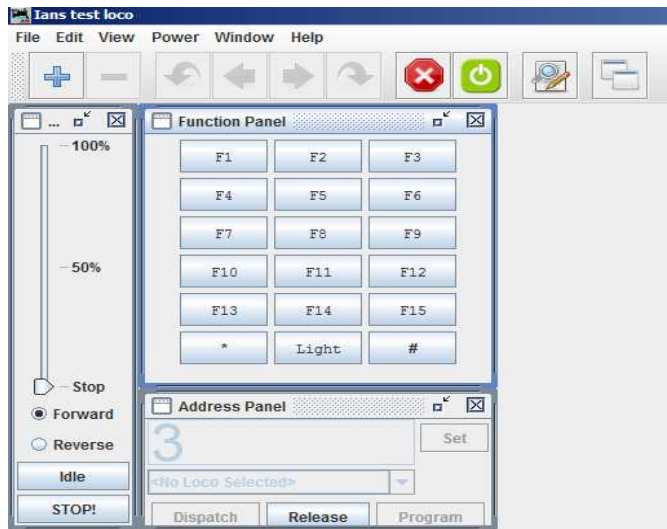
Ians test loco

File Edit View Power Window Help

...

100%

50%

Stop

Forward

Reverse

Idle

STOP!

Function Panel

| F1 | F2 | F3 |
|---|---|---|
| F4 | F5 | F6 |
| F7 | F8 | F9 |
| F10 | F11 | F12 |
| F13 | F14 | F15 |
| * | Light | # |

Address Panel

3

Set

<No Loco Selected>

Dispatch Release Program